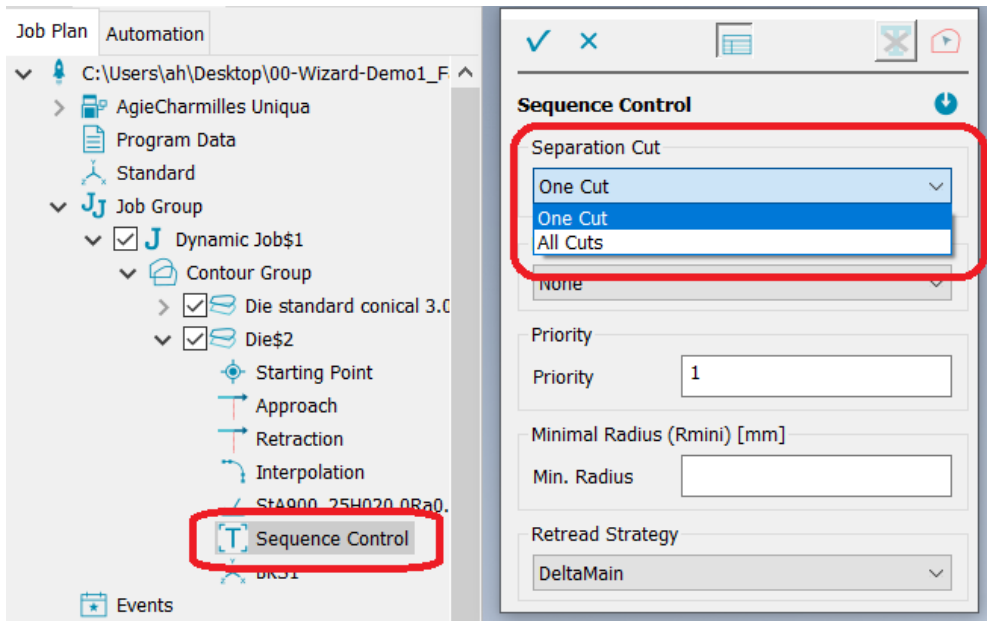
Job Plan
Automation
C:\Users\ah\Desktop\00-Wizard-Demo1_F
AgieCharmilles Uniqua
Program Data
Standard
Job Group
Dynamic Job$1
Contour Group
Die standard conical 3.0
Die$2
Starting Point
Approach
Retraction
Interpolation
StA900_25H020_0Ra0.
Sequence Control
BRS1
Events

Sequence Control
Separation Cut
One Cut
One Cut
All Cuts
None
Priority
Priority
1
Minimal Radius (Rmini) [mm]
Min. Radius
Retread Strategy
DeltaMain